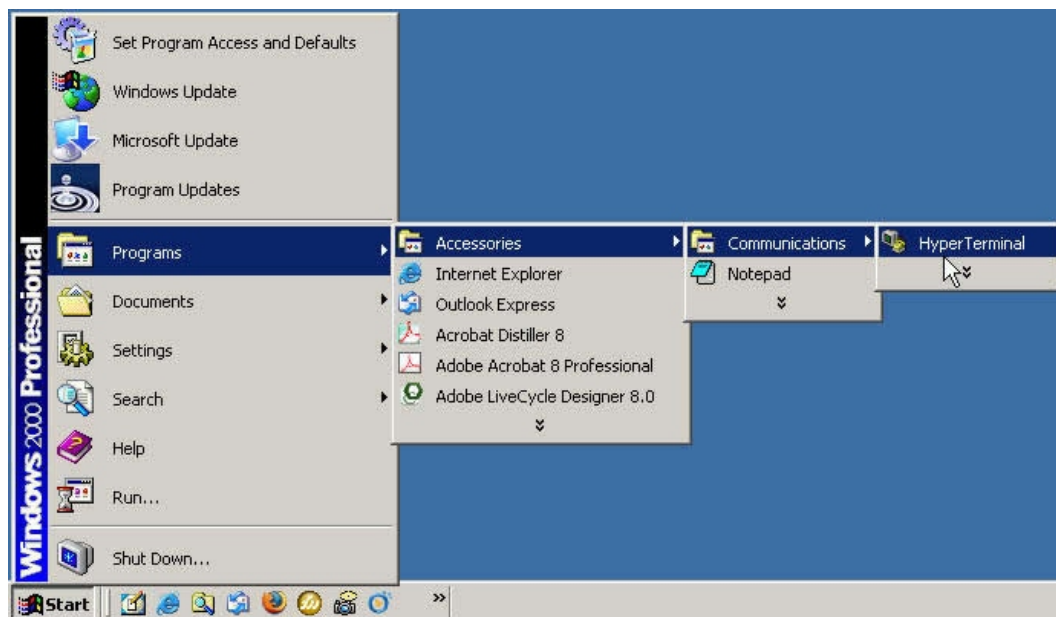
Windows 2000 Professional

Set Program Access and Defaults
Windows Update
Microsoft Update
Program Updates
Programs
Documents
Settings
Search
Help
Run...
Shut Down...

Accessories
Internet Explorer
Outlook Express
Acrobat Distiller 8
Adobe Acrobat 8 Professional
Adobe LiveCycle Designer 8.0

Communications
Notepad

HyperTerminal

Start
»